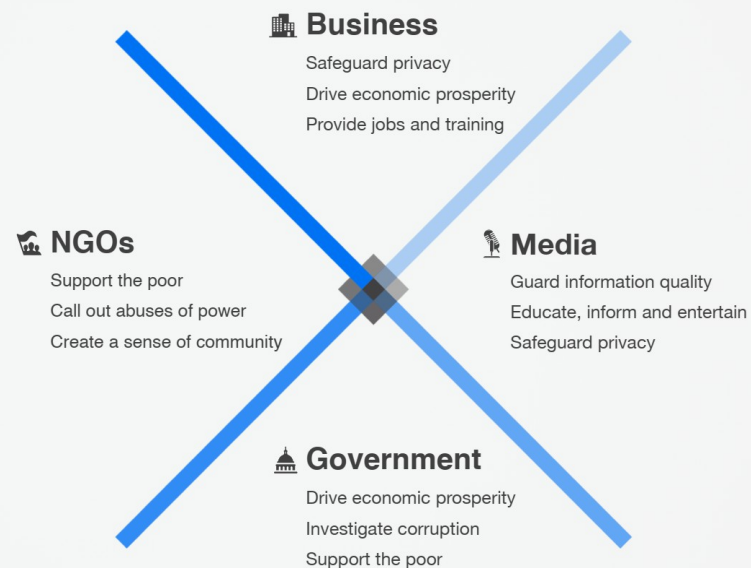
Business
Safeguard privacy
Drive economic prosperity
Provide jobs and training

NGOs
Support the poor
Call out abuses of power
Create a sense of community

Media
Guard information quality
Educate, inform and entertain
Safeguard privacy

Government
Drive economic prosperity
Investigate corruption
Support the poor